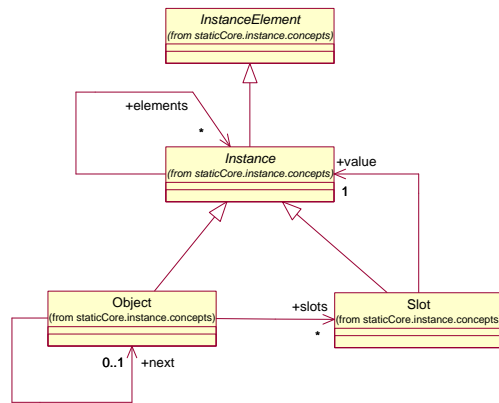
InstanceElement
(from staticCore.instance.concepts)

+elements
*

Instance
(from staticCore.instance.concepts)

+value
1

Object
(from staticCore.instance.concepts)

+slots
*

Slot
(from staticCore.instance.concepts)

0..1
+next